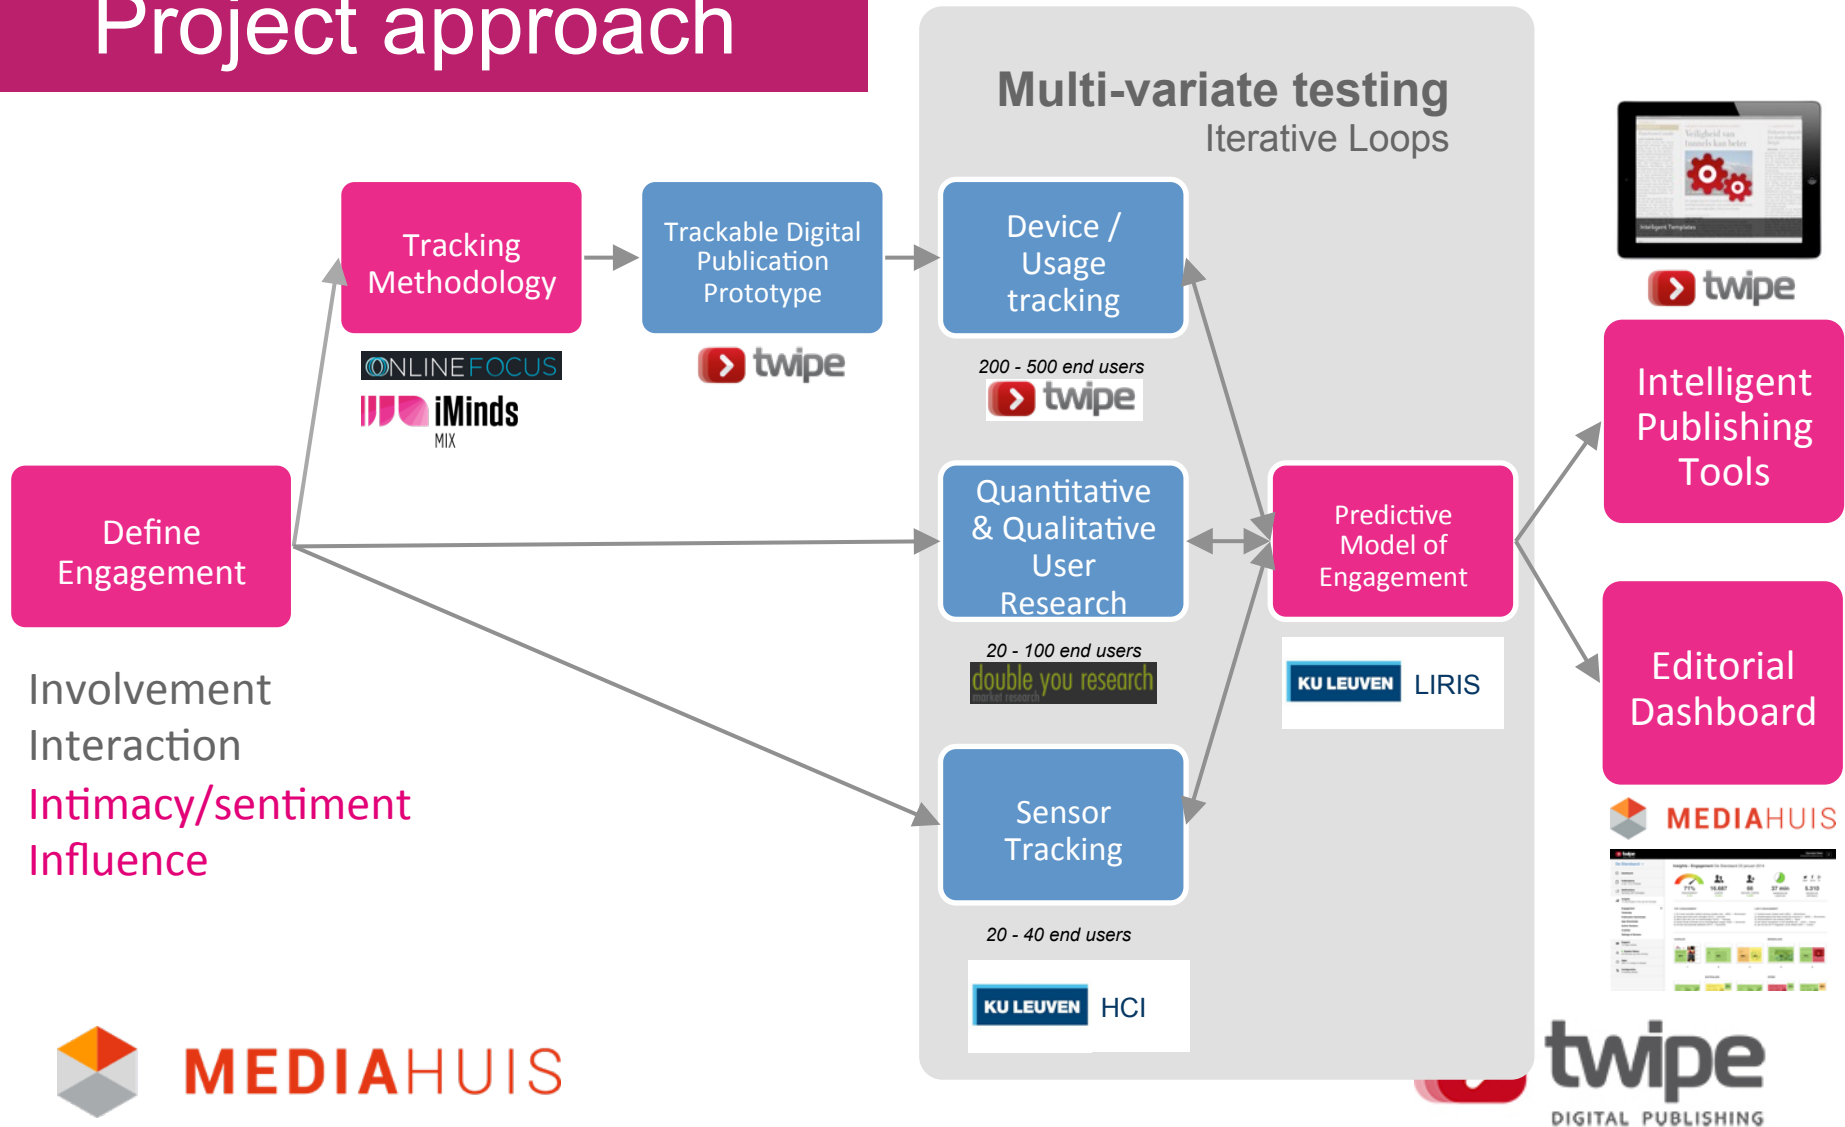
Project approach

Multi-variate testing
Iterative Loops

Tracking Methodology

ONLINEFOCUS
iMinds
MIX

Trackable Digital Publication Prototype

twipe

Device / Usage tracking

200 - 500 end users
twipe

twipe

Intelligent Publishing Tools

Define Engagement

Quantitative & Qualitative User Research

20 - 100 end users
double you research
market research

Predictive Model of Engagement

KU LEUVEN LIRIS

Editorial Dashboard

MEDIAHUIS

Involvement
Interaction
Intimacy/sentiment
Influence

Sensor Tracking

20 - 40 end users

KU LEUVEN HCI

MEDIAHUIS

twipe
DIGITAL PUBLISHING